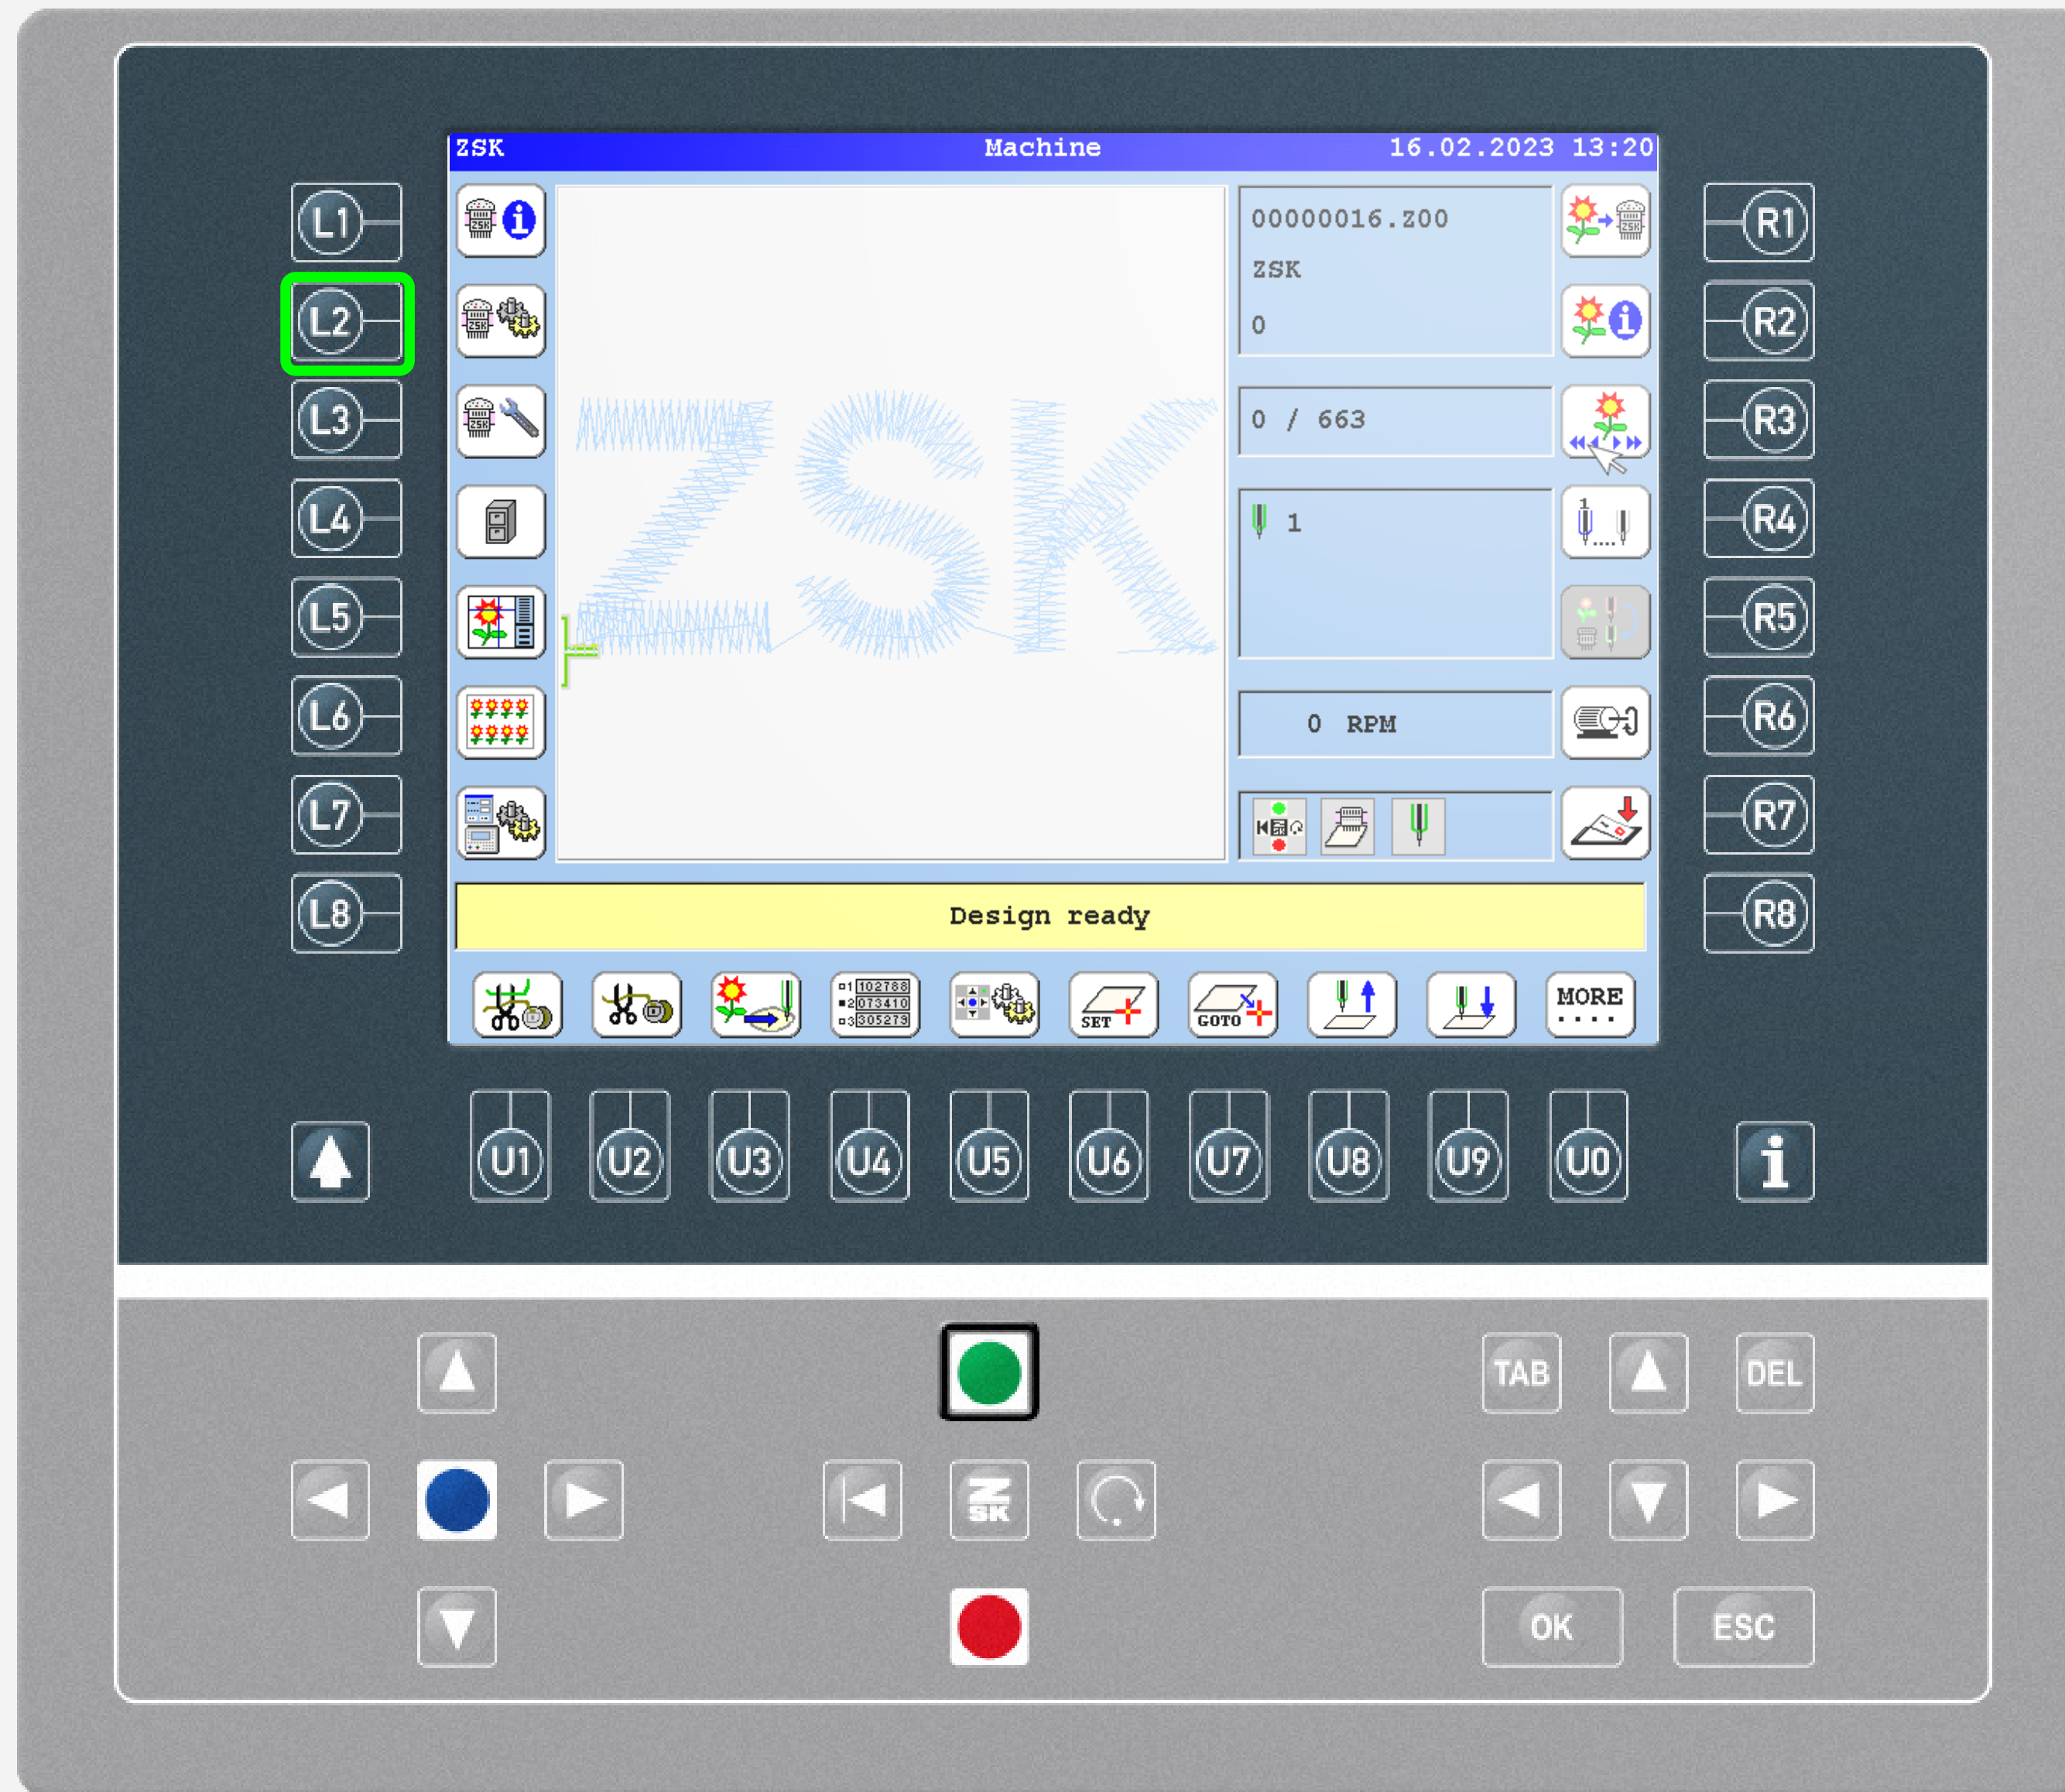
ZSK Machine 16.02.2023 13:20

L1
L2
L3
L4
L5
L6
L7
L8

ZSK

00000016.Z00
ZSK
0

0 / 663

1

0 RPM

R1
R2
R3
R4
R5
R6
R7
R8

Design ready

1 102788
2 073410
3 305279
SET
GOTO
MORE
....

U1 U2 U3 U4 U5 U6 U7 U8 U9 U0

i

TAB
DEL
ZSK
OK
ESC